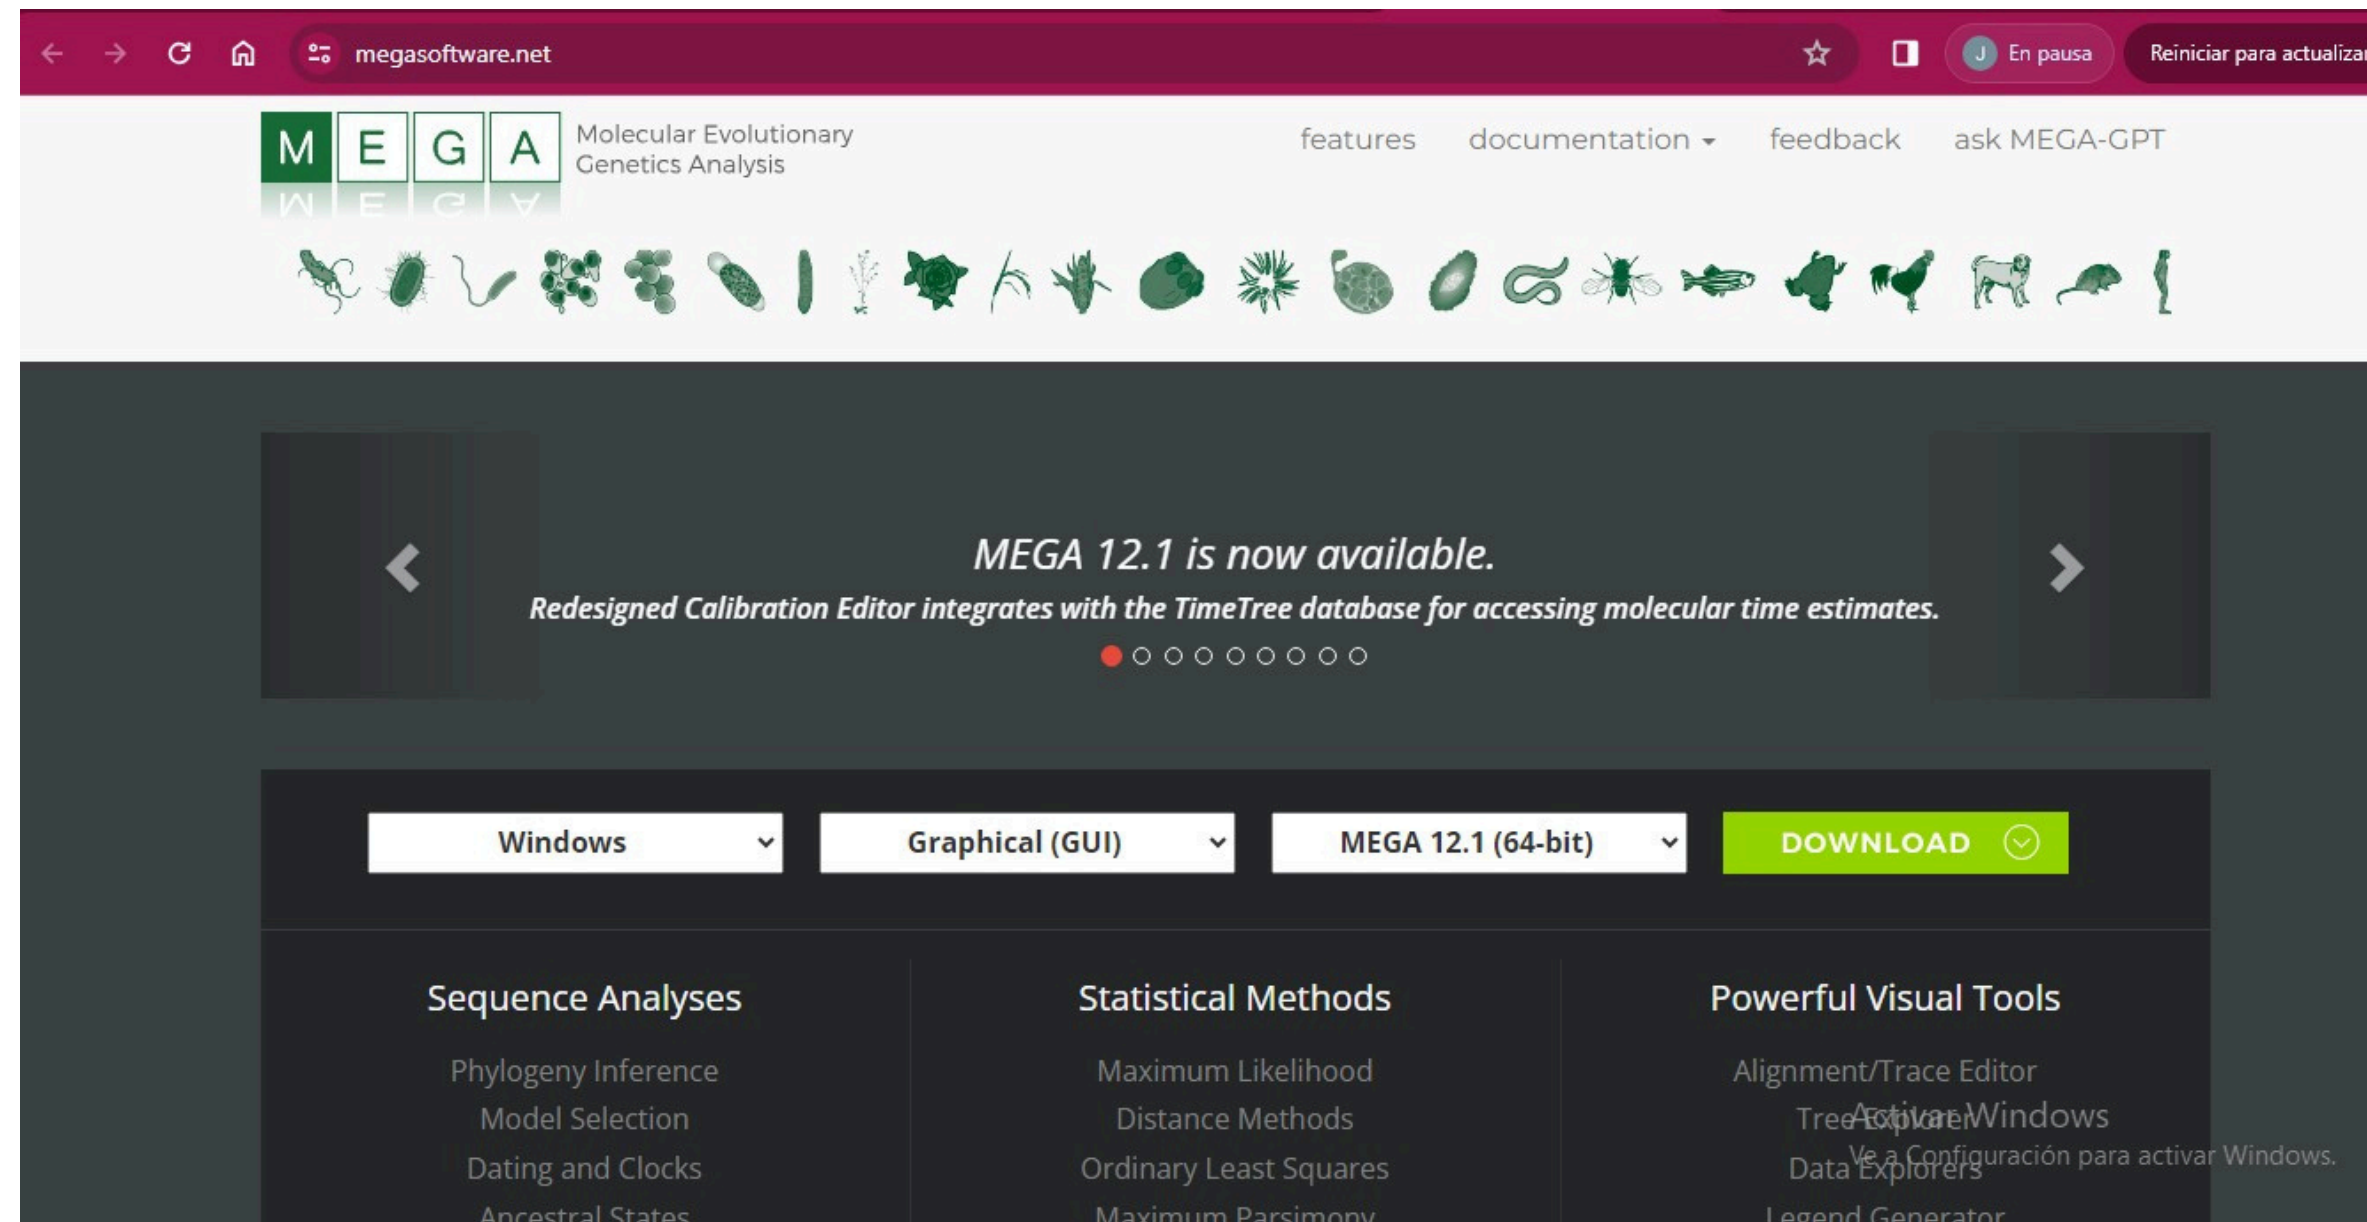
megasoftware.net

J En pausa

Reiniciar para actualizar

MEGA Molecular Evolutionary Genetics Analysis

features documentation feedback ask MEGA-GPT

MEGA 12.1 is now available.

Redesigned Calibration Editor integrates with the TimeTree database for accessing molecular time estimates.

Windows

Graphical (GUI)

MEGA 12.1 (64-bit)

DOWNLOAD

Sequence Analyses

Phylogeny Inference
Model Selection
Dating and Clocks
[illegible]

Statistical Methods

Maximum Likelihood
Distance Methods
Ordinary Least Squares
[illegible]

Powerful Visual Tools

Alignment/Trace Editor
Tree Explorer
Data Explorers
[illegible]

Activar Windows
Ve a Configuración para activar Windows.